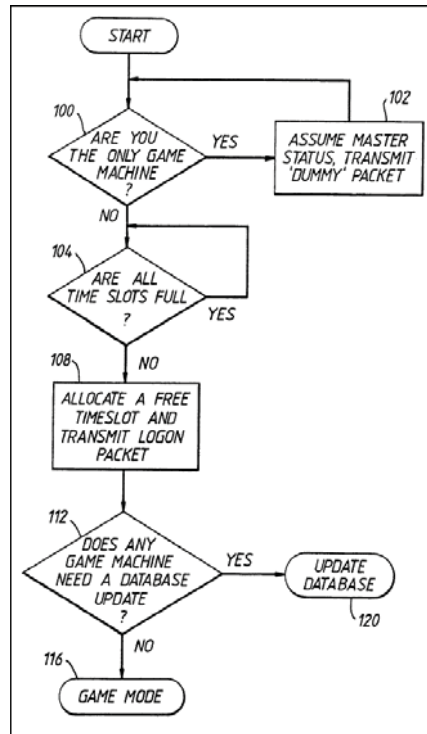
START

100

ARE YOU THE ONLY GAME MACHINE ?

YES

102

ASSUME MASTER STATUS, TRANSMIT 'DUMMY' PACKET

NO

104

ARE ALL TIME SLOTS FULL ?

YES

108

NO

ALLOCATE A FREE TIMESLOT AND TRANSMIT LOGON PACKET

112

DOES ANY GAME MACHINE NEED A DATABASE UPDATE ?

YES

UPDATE DATABASE

120

NO

116

GAME MODE